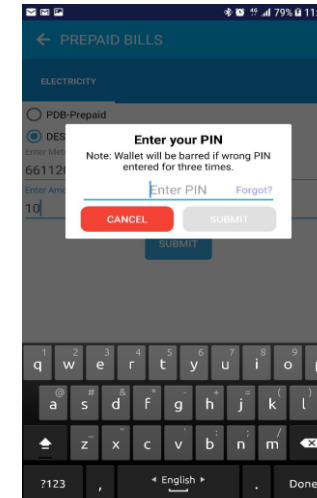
79% 11

PREPAID BILLS

ELECTRICITY

PDB-Prepaid

DES

Enter Met

66112

Enter Am

10

Enter your PIN

Note: Wallet will be barred if wrong PIN entered for three times.

Enter PIN

Forgot?

CANCEL

SUBMIT

SUBMIT

q 1 w 2 e 3 r 4 t 5 y 6 u 7 i 8 o 9 p 0

a @ s # d & f * g - h + j = k ( l )

z x c v b n m

?123 , English . Done